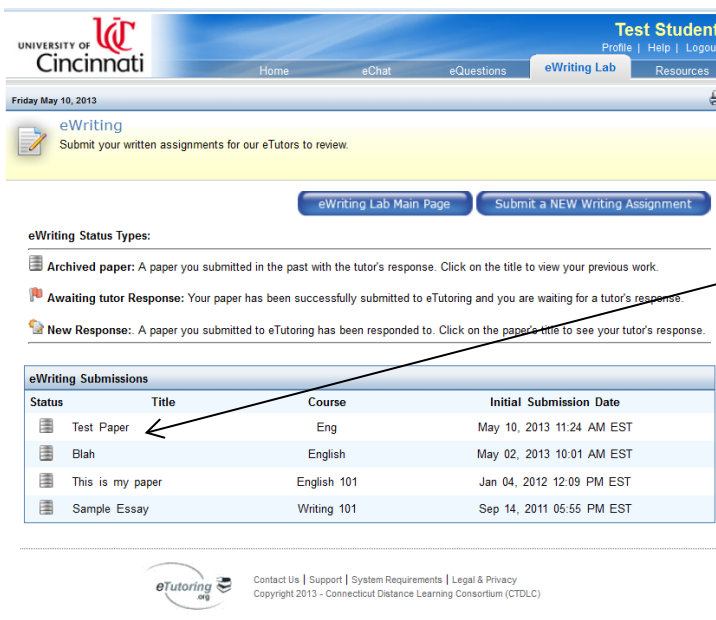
UNIVERSITY OF Cincinnati

Test Student
Profile | Help | Logou

Home eChat eQuestions eWriting Lab Resources

Friday May 10, 2013

eWriting
Submit your written assignments for our eTutors to review.

eWriting Lab Main Page Submit a NEW Writing Assignment

eWriting Status Types:

Archived paper: A paper you submitted in the past with the tutor's response. Click on the title to view your previous work.

Awaiting tutor Response: Your paper has been successfully submitted to eTutoring and you are waiting for a tutor's response.

New Response:. A paper you submitted to eTutoring has been responded to. Click on the paper's title to see your tutor's response.

eWriting Submissions

| Status | Title | Course | Initial Submission Date |
|---|---|---|---|
| | Test Paper | Eng | May 10, 2013 11:24 AM EST |
| | Blah | English | May 02, 2013 10:01 AM EST |
| | This is my paper | English 101 | Jan 04, 2012 12:09 PM EST |
| | Sample Essay | Writing 101 | Sep 14, 2011 05:55 PM EST |

eTutoring .org

Contact Us | Support | System Requirements | Legal & Privacy
Copyright 2013 - Connecticut Distance Learning Consortium (CTDLC)